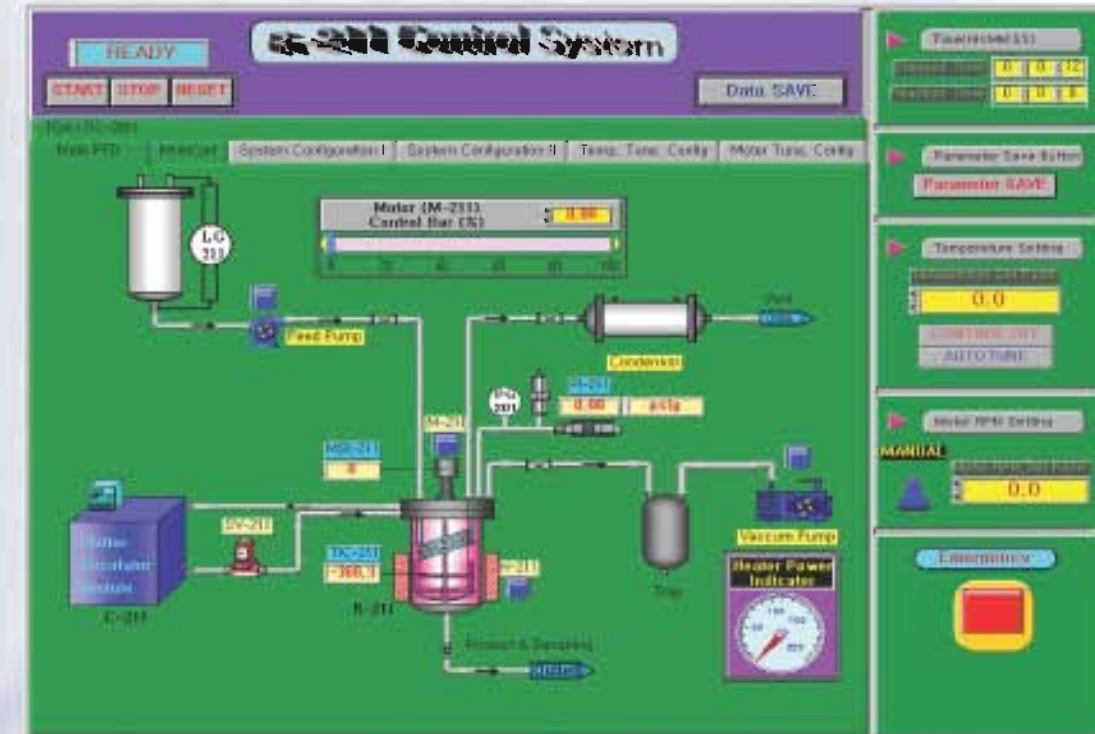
READY

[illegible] Control System

START STOP RESET

Data SAVE

Main PFD | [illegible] | System Configuration I | System Configuration II | Temp. Tune. Config | Motor Tune. Config

LG 211

Motor (M-211) Control Bar (%)

0.00

0 20 40 60 80 100

Feed Pump

Vent

Condenser

PI 211

0.00 psig

M-211

0

TIC-211

300.3

R-211

JC-211

Vacuum Pump

Trap

Heater Power Indicator

Product & Sampling

Time(second(s))

0 0 32

0 0 0

Parameter Save Button

Parameter SAVE

Temperature Setting

0.0

CONTROL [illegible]

AUTOTUNE

Motor RPM Setting

MANUAL

0.0

Emergency